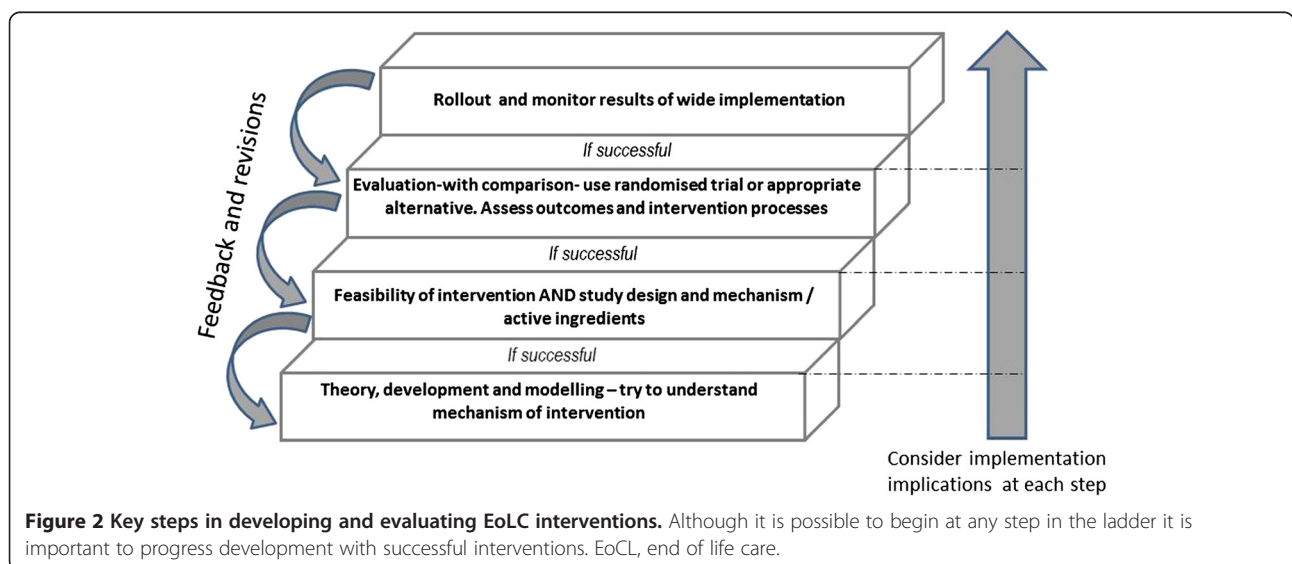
Feedback and revisions

Rollout and monitor results of wide implementation

If successful

Evaluation-with comparison- use randomised trial or appropriate alternative. Assess outcomes and intervention processes

If successful

Feasibility of intervention AND study design and mechanism / active ingredients

If successful

Theory, development and modelling – try to understand mechanism of intervention

Consider implementation implications at each step

**Figure 2 Key steps in developing and evaluating EoLC interventions.** Although it is possible to begin at any step in the ladder it is important to progress development with successful interventions. EoCL, end of life care.